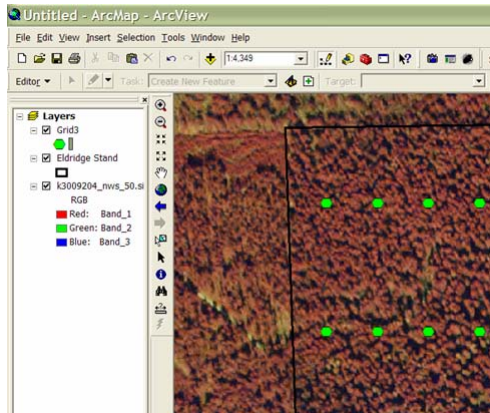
Untitled - ArcMap - ArcView

File Edit View Insert Selection Tools Window Help

1:4,349

Editor ▾ Task: Create New Feature Target:

Layers
Grid3
Eldridge Stand
k3009204_nws_50.si
RGB
Red: Band_1
Green: Band_2
Blue: Band_3